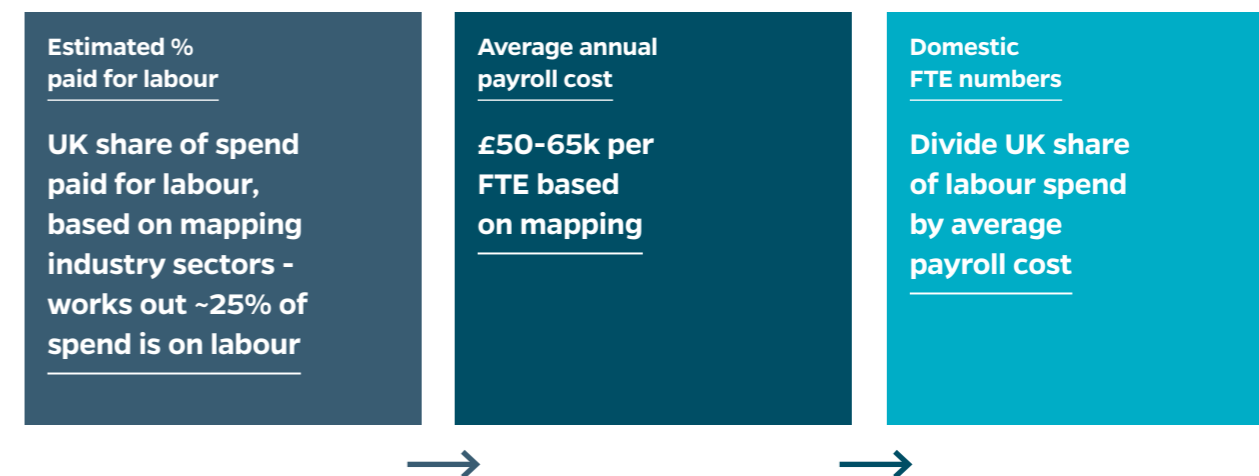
Estimated % paid for labour

UK share of spend paid for labour, based on mapping industry sectors - works out ~25% of spend is on labour

Average annual payroll cost

£50-65k per FTE based on mapping

Domestic FTE numbers

Divide UK share of labour spend by average payroll cost